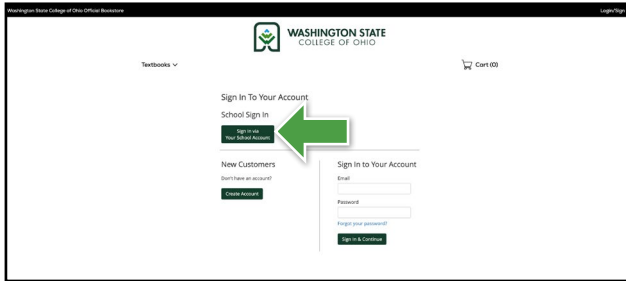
Washington State College of Ohio Official Bookstore

Login/Sign

WASHINGTON STATE
COLLEGE OF OHIO

Textbooks

Cart (0)

Sign In To Your Account

School Sign In

Sign in via
Your School Account

New Customers

Don't have an account?

Create Account

Sign In to Your Account

Email

Password

Forgot your password?

Sign In & Continue